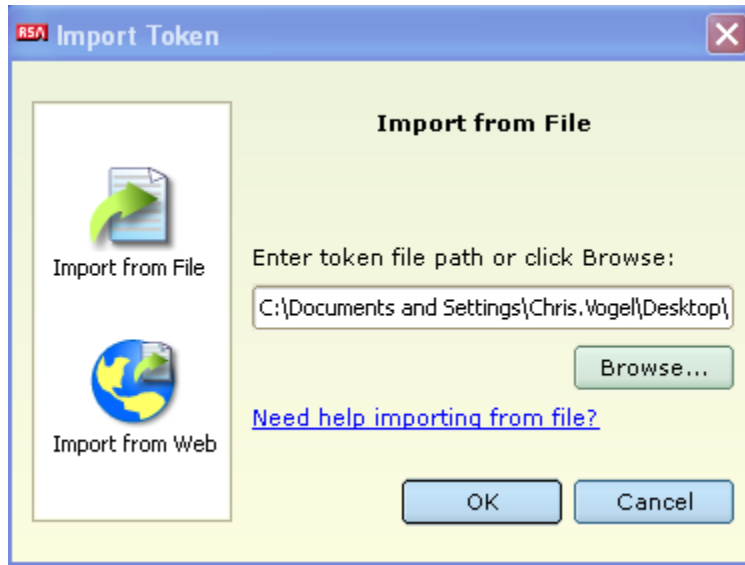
RSA Import Token

Import from File

Import from Web

Import from File

Enter token file path or click Browse:

C:\Documents and Settings\Chris.Vogel\Desktop\

Browse...

Need help importing from file?

OK

Cancel